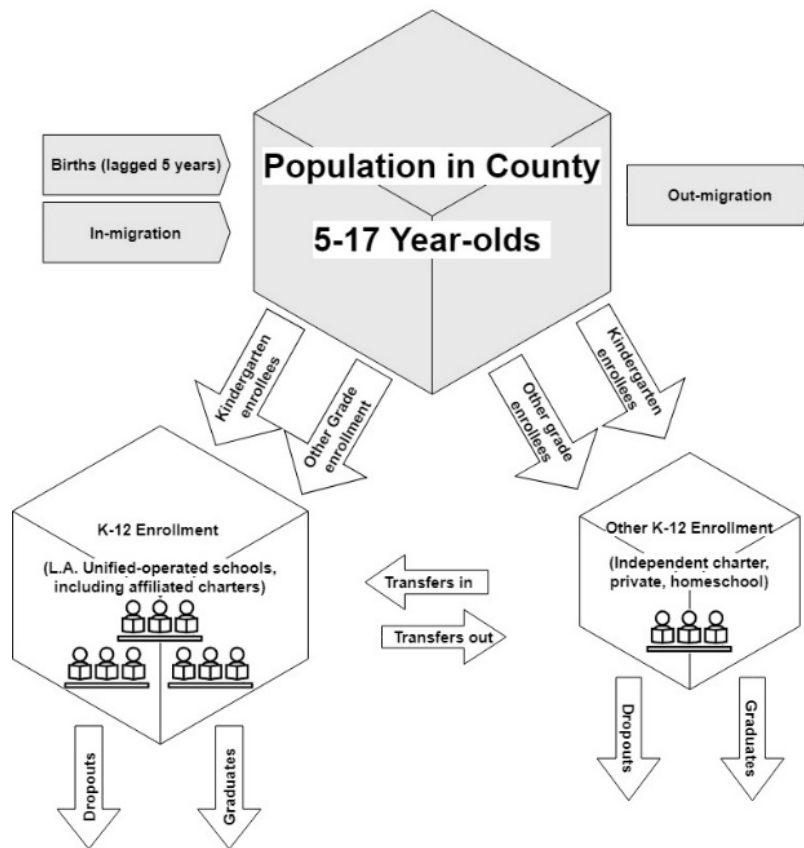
Births (lagged 5 years)

In-migration

Population in County

5-17 Year-olds

Out-migration

Kindergarten enrollees

Other Grade enrollment

Other grade enrollees

Kindergarten enrollees

K-12 Enrollment

(L.A. Unified-operated schools, including affiliated charters)

Transfers in

Transfers out

Other K-12 Enrollment

(Independent charter, private, homeschool)

Dropouts

Graduates

Dropouts

Graduates